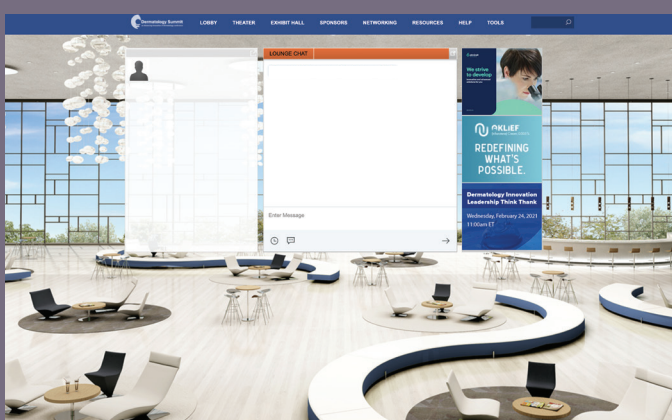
Dermatology Summit

LOBBY THEATER EXHIBIT HALL SPONSORS NETWORKING RESOURCES HELP TOOLS

LOUNGE CHAT

Enter Message

We strive to develop

GALDERMA

REDEFINING WHAT'S POSSIBLE.

Dermatology Innovation Leadership Think Thank

Wednesday, February 24, 2021
11:00am ET